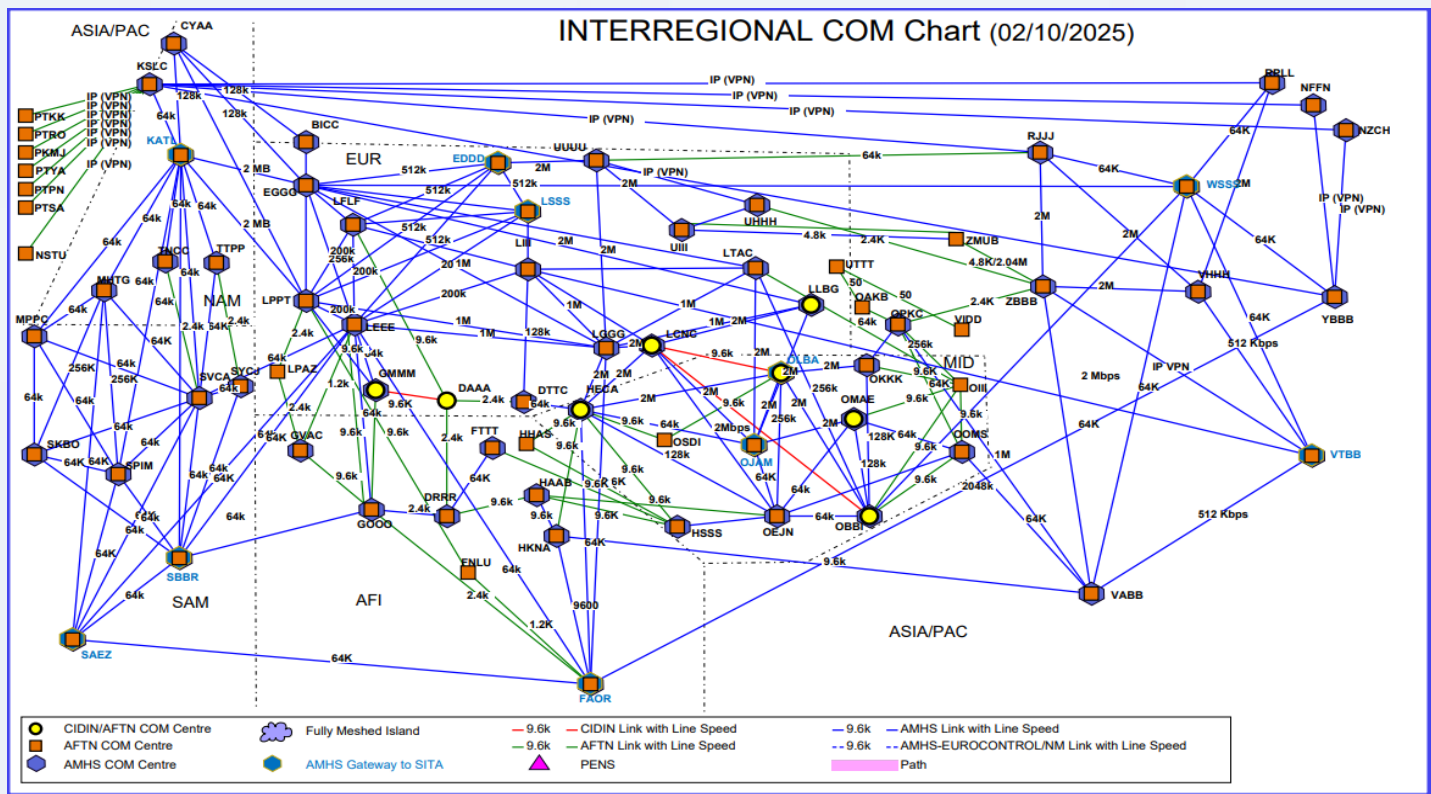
INTERREGIONAL COM Chart (02/10/2025)

ASIA/PAC
CYAA
KSLC
128k
128k
128k
64k
IP (VPN)
IP (VPN)
IP (VPN)
IP (VPN)
IP (VPN)
IP (VPN)
IP (VPN)
IP (VPN)
IP (VPN)
PTKK
PTRO
PKMJ
PTYA
PTPN
PTSA
NSTU
KATL
BICC
EUR
EDDD
UUUU
2M
512k
512k
512k
2 MB
2 MB
EGGG
LFLF
LSSS
512k
512k
512k
200k
256k
200k
20
1M
LIII
2M
2M
UIII
UHHH
4.8k
2.4K
ZMUB
4.8K/2.04M
LTAC
UTTT
50
50
OAKB
LLBG
OPKC
VIDD
2.4K
ZBBB
RJJJ
64k
64K
2M
2M
WSSS
2M
64K
VHHH
YBBB
RPLL
NFFN
NZCH
64K
IP (VPN)
IP (VPN)
64k
64k
64k
64k
TNCC
TTPP
NAM
64k
MHTG
64k
2.4k
2.4k
54K
MPPC
LPPT
200k
LECE
200k
1M
1M
128k
1M
1M
LGGG
LCNC
2M
1M
2M
2M
9.6k
2M
OLBA
2M
256k
OKKK
MID
9.6k
64K
OIII
64k
512 Kbps
IP VPN
2 Mbps
64K
64K
VTBB
64k
256K
256K
64k
64K
SVCA
SYCJ
64k
LPAZ
2.4k
9.6k
64k
GMMM
1.2k
9.6k
9.6k
DAAA
2.4k
DTTC
64k
HECA
2M
2M
9.6k
2M
2M
9.6k
2M
256k
OMAE
9.6k
2Mbps
OJAM
2M
128K
64k
OOMS
9.6k
9.6k
1M
2048k
64k
64k
64k
64K
SKBO
64K
64K
SPIM
64k
64K
64K
GVAC
64K
64K
64k
9.6k
9.6k
2.4k
FTTT
HHAS
9.6k
OSDI
128k
64K
9.6k
9.6k
6K
9.6k
64k
128k
OBBI
64K
9.6k
64k
64k
HAAB
9.6k
9.6k
9.6K
2.4k
DRRR
9.6k
GOOO
64k
HKNA
HSSS
OEJN
64K
512 Kbps
64K
64k
64K
64K
SBBR
64k
FNLU
64k
9600
9.6k
VABB
SAM
AFI
2.4k
1.2K
ASIA/PAC
SAEZ
64K
FAOR

CIDIN/AFTN COM Centre
AFTN COM Centre
AMHS COM Centre
Fully Meshed Island
AMHS Gateway to SITA
9.6k
CIDIN Link with Line Speed
9.6k
AFTN Link with Line Speed
PENS
9.6k
AMHS Link with Line Speed
9.6k
AMHS-EUROCONTROL/NM Link with Line Speed
Path